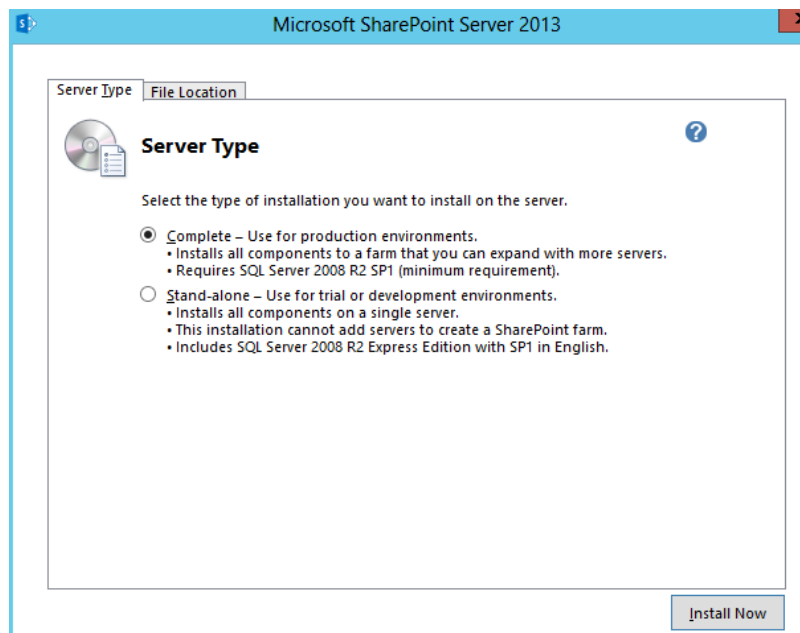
Microsoft SharePoint Server 2013

Server Type | File Location

Server Type

?

Select the type of installation you want to install on the server.

Complete – Use for production environments.
• Installs all components to a farm that you can expand with more servers.
• Requires SQL Server 2008 R2 SP1 (minimum requirement).

Stand-alone – Use for trial or development environments.
• Installs all components on a single server.
• This installation cannot add servers to create a SharePoint farm.
• Includes SQL Server 2008 R2 Express Edition with SP1 in English.

Install Now